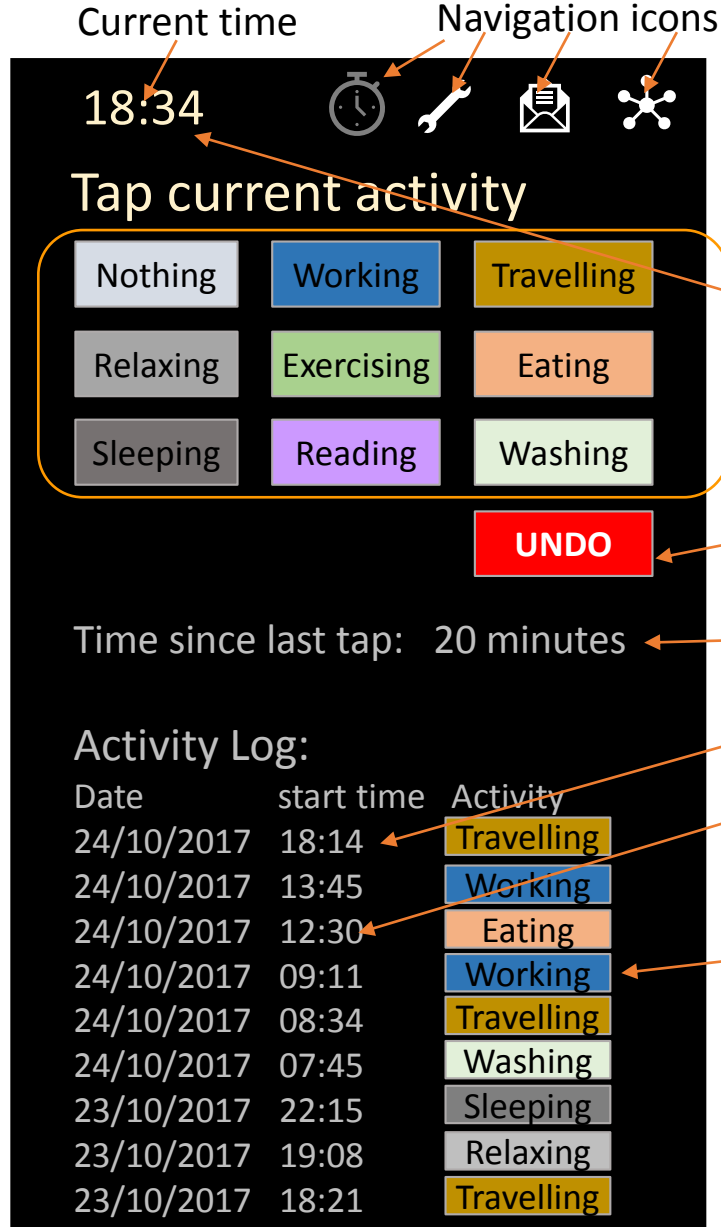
Current time

Navigation icons

18:34

Tap current activity

| Nothing | Working | Travelling |
|---|---|---|
| Relaxing | Exercising | Eating |
| Sleeping | Reading | Washing |

UNDO

Time since last tap: 20 minutes

Activity Log:

| Date | start time | Activity |
|---|---|---|
| 24/10/2017 | 18:14 | Travelling |
| 24/10/2017 | 13:45 | Working |
| 24/10/2017 | 12:30 | Eating |
| 24/10/2017 | 09:11 | Working |
| 24/10/2017 | 08:34 | Travelling |
| 24/10/2017 | 07:45 | Washing |
| 23/10/2017 | 22:15 | Sleeping |
| 23/10/2017 | 19:08 | Relaxing |
| 23/10/2017 | 18:21 | Travelling |